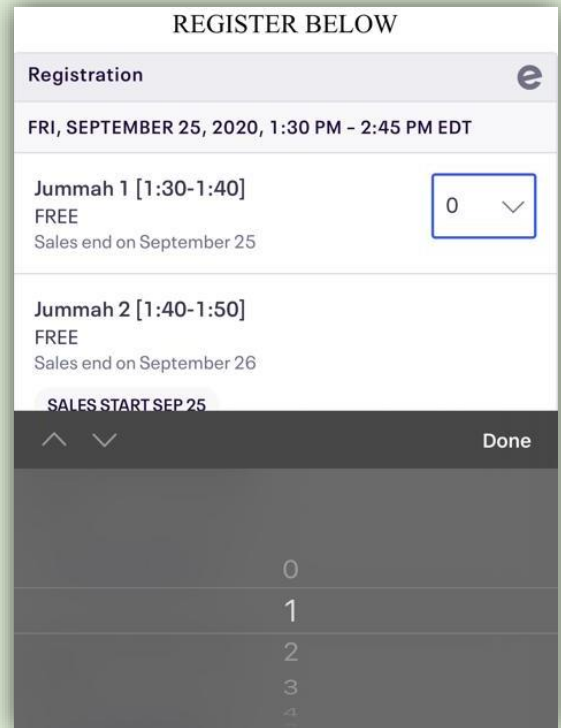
REGISTER BELOW

Registration

e

FRI, SEPTEMBER 25, 2020, 1:30 PM - 2:45 PM EDT

Jummah 1 [1:30-1:40]
FREE
Sales end on September 25

0

Jummah 2 [1:40-1:50]
FREE
Sales end on September 26

SALES START SEP 25

Done

0
1
2
3
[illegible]